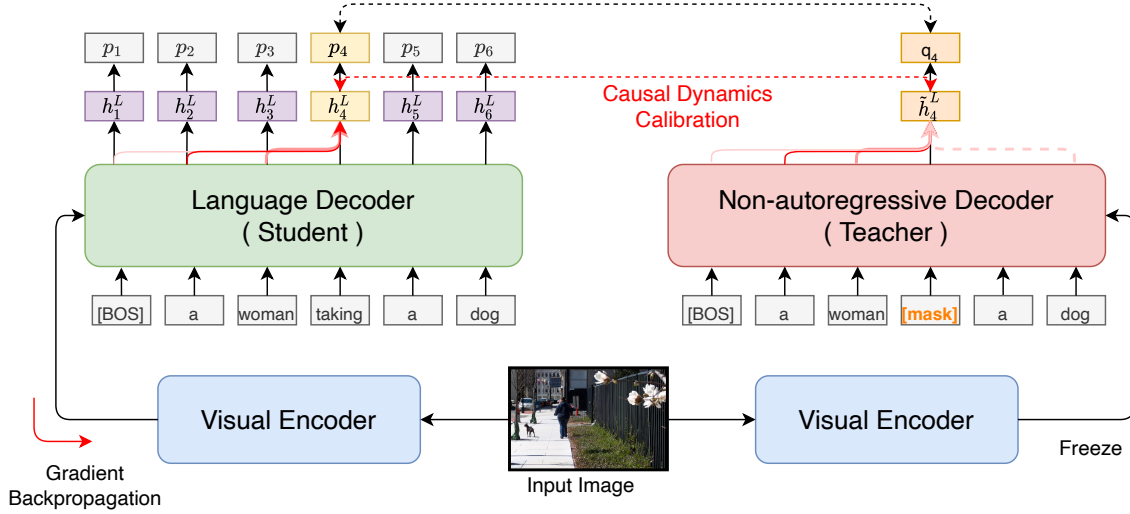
$p_1$ $p_2$ $p_3$ $p_4$ $p_5$ $p_6$

$h_1^L$ $h_2^L$ $h_3^L$ $h_4^L$ $h_5^L$ $h_6^L$

$q_4$

$\tilde{h}_4^L$

Causal Dynamics Calibration

Language Decoder ( Student )

Non-autoregressive Decoder ( Teacher )

[BOS] a woman taking a dog

[BOS] a woman [mask] a dog

Visual Encoder

Visual Encoder

Input Image

Gradient Backpropagation

Freeze